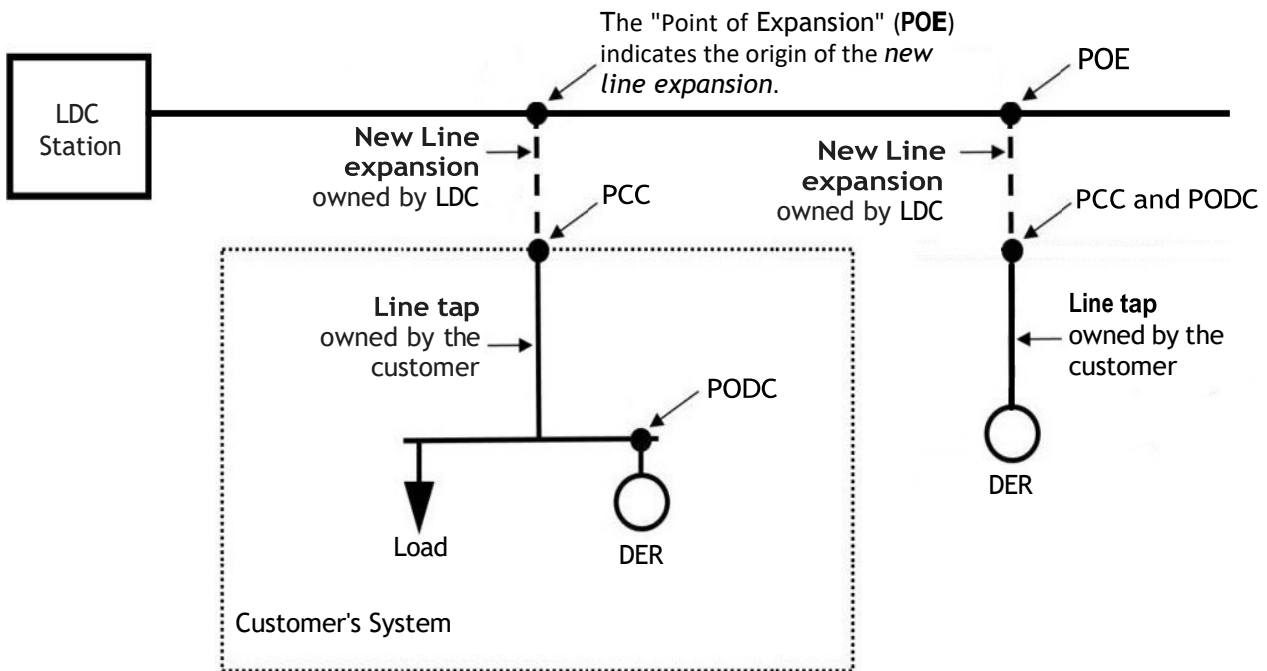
The "Point of Expansion" (POE) indicates the origin of the new line expansion.

POE

LDC Station

New Line expansion owned by LDC

PCC

New Line expansion owned by LDC

PCC and PODC

Line tap owned by the customer

Line tap owned by the customer

PODC

Load

DER

DER

Customer's System